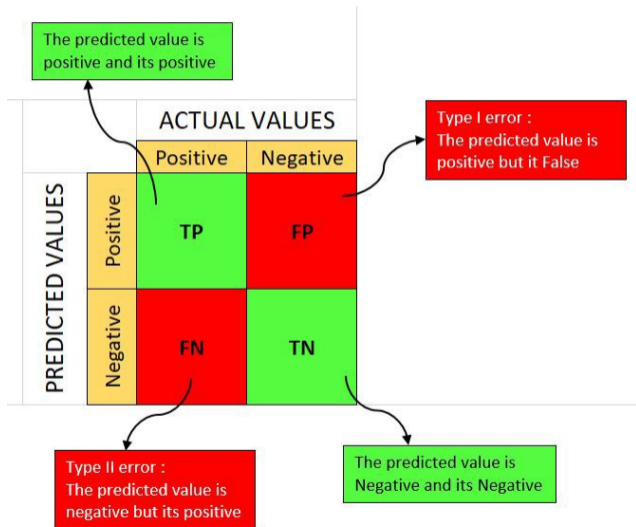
The predicted value is positive and its positive

ACTUAL VALUES

Type I error :
The predicted value is positive but it False

| | | Positive | Negative |
|---|---|---|---|
| PREDICTED VALUES | Positive | TP | FP |
| | Negative | FN | TN |

Type II error :
The predicted value is negative but its positive

The predicted value is Negative and its Negative